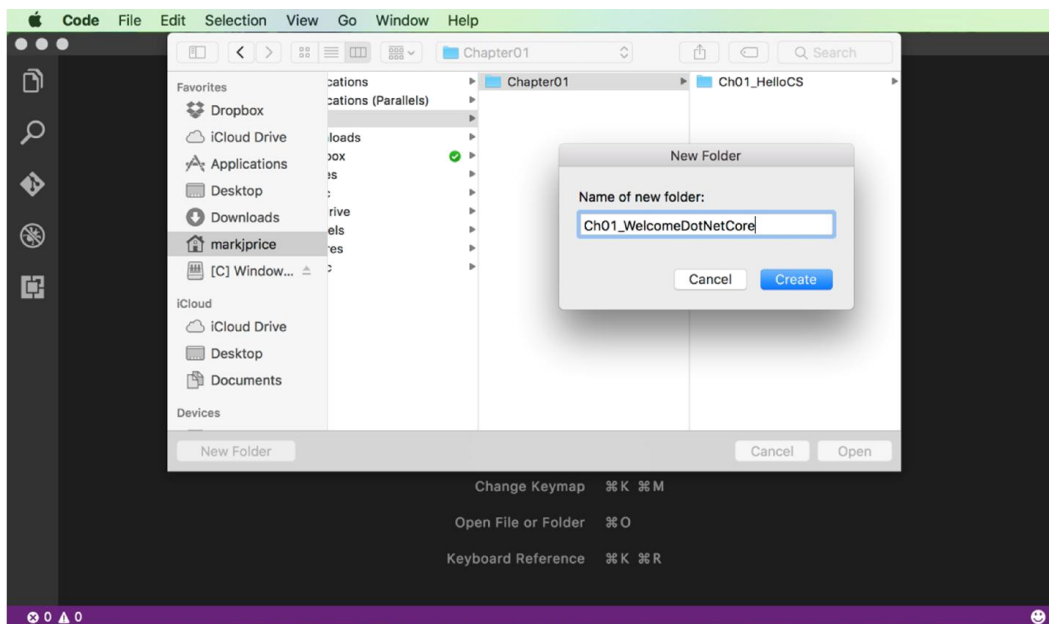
Code File Edit Selection View Go Window Help

Chapter01

Search

Favorites
Dropbox
iCloud Drive
Applications
Desktop
Downloads
markjprice
[C] Window...
iCloud
iCloud Drive
Desktop
Documents
Devices

cations
cations (Parallels)

loads
box
es
:
rive
els
res
:

Chapter01

Ch01_HelloCS

New Folder

Name of new folder:

Ch01_WelcomeDotNetCore

Cancel Create

New Folder

Cancel Open

Change Keymap ⌘K ⌘M

Open File or Folder ⌘O

Keyboard Reference ⌘K ⌘R

⊗ 0 ⚠ 0